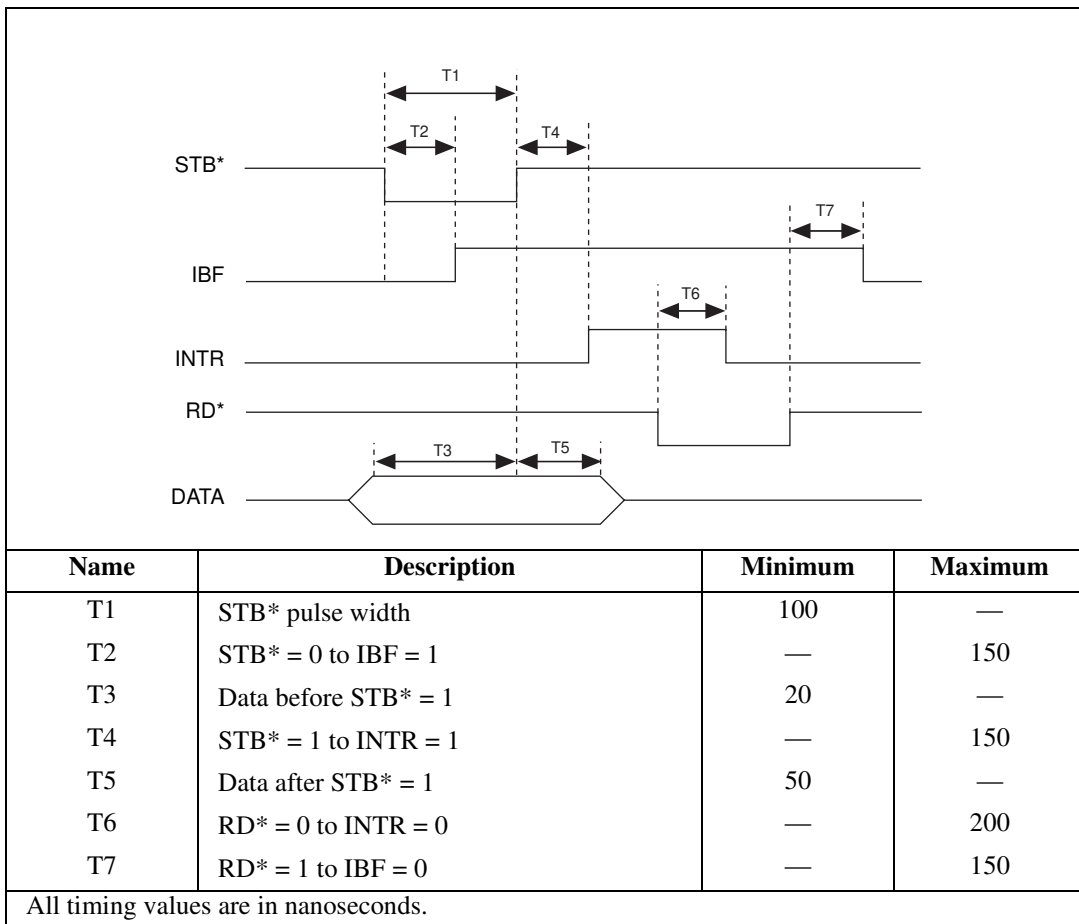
T1
T2
T4
STB*
T7
IBF
T6
INTR
RD*
T3
T5
DATA

| Name | Description | Minimum | Maximum |
|---|---|---|---|
| T1 | STB* pulse width | 100 | — |
| T2 | STB* = 0 to IBF = 1 | — | 150 |
| T3 | Data before STB* = 1 | 20 | — |
| T4 | STB* = 1 to INTR = 1 | — | 150 |
| T5 | Data after STB* = 1 | 50 | — |
| T6 | RD* = 0 to INTR = 0 | — | 200 |
| T7 | RD* = 1 to IBF = 0 | — | 150 |

All timing values are in nanoseconds.